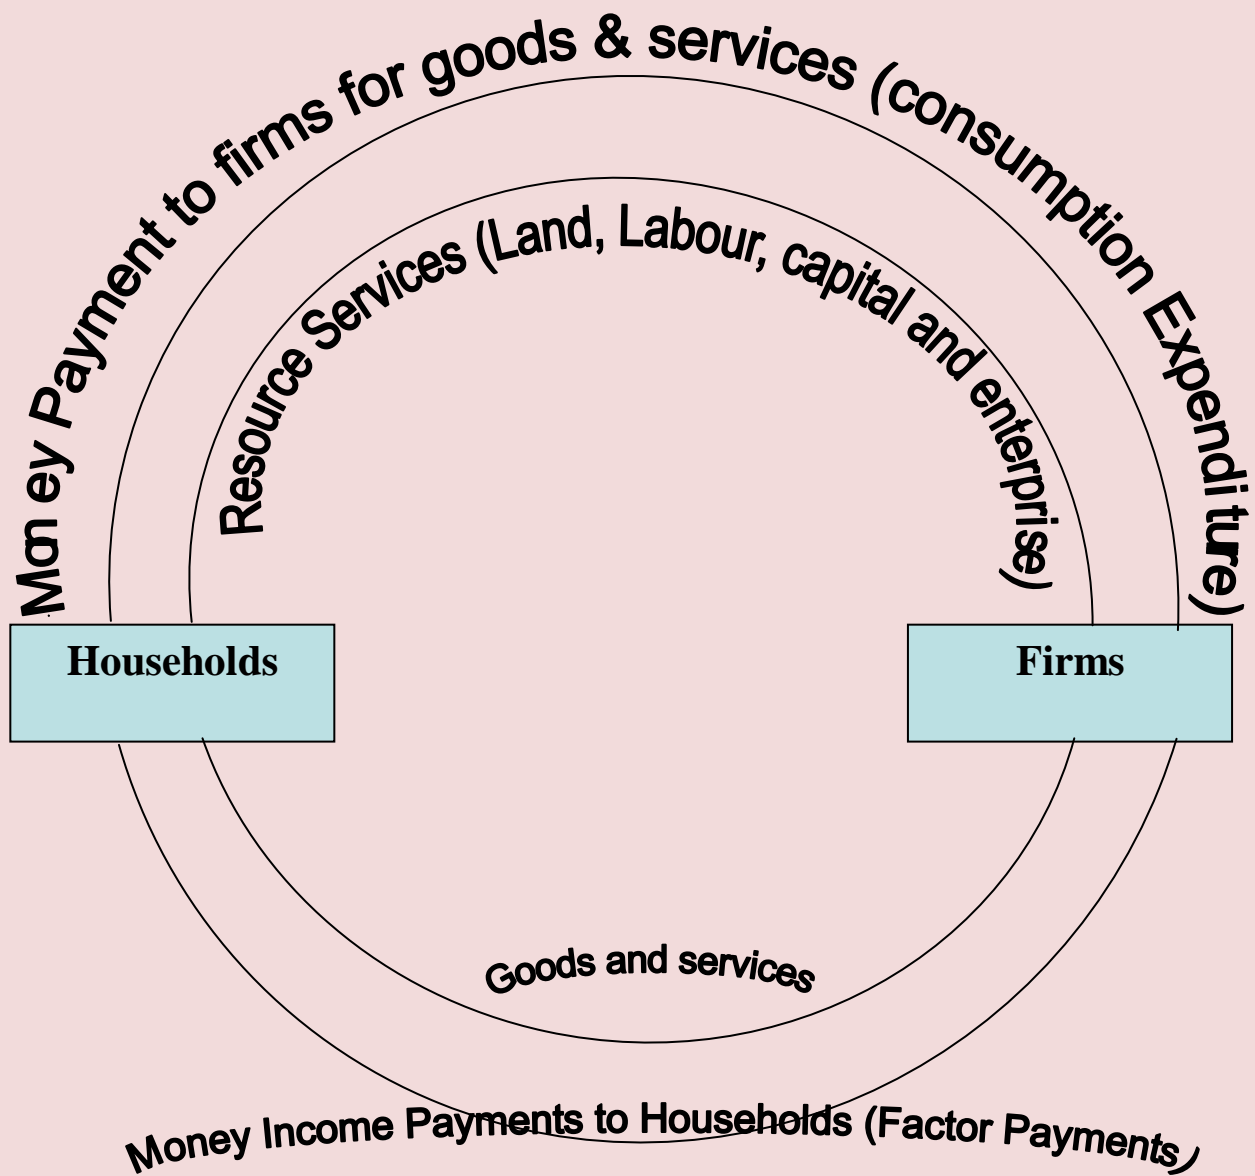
Money Payment to firms for goods & services (consumption Expenditure)

Resource Services (Land, Labour, capital and enterprise)

Households

Firms

Goods and services

Money Income Payments to Households (Factor Payments)